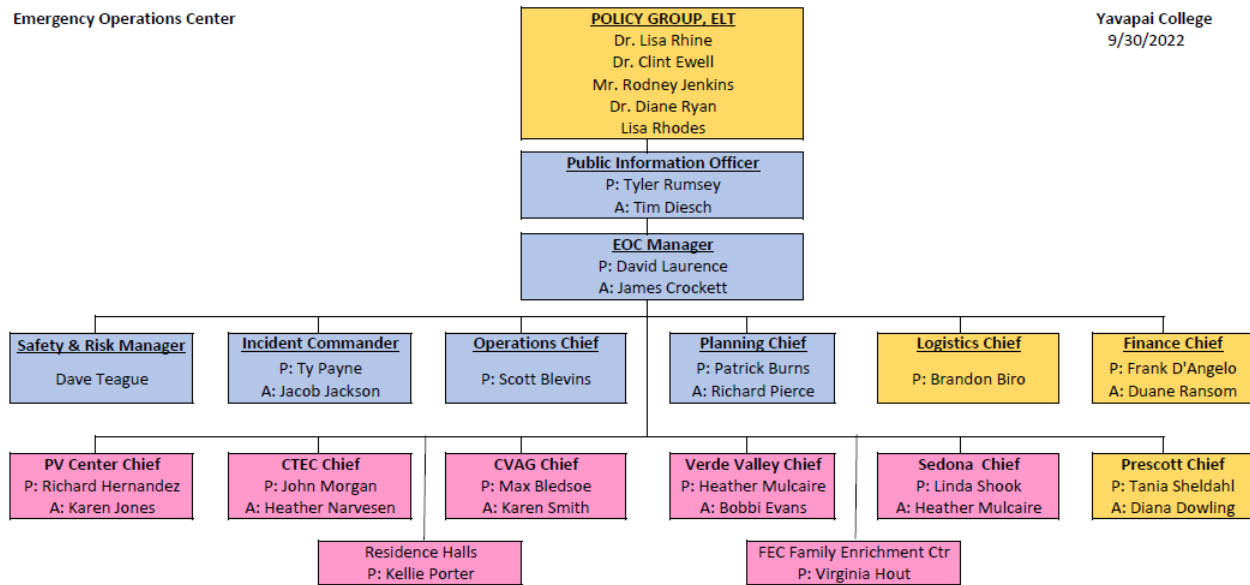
Emergency Operations Center

POLICY GROUP, ELT
Dr. Lisa Rhine
Dr. Clint Ewell
Mr. Rodney Jenkins
Dr. Diane Ryan
Lisa Rhodes

Yavapai College
9/30/2022

Public Information Officer
P: Tyler Rumsey
A: Tim Diesch

EOC Manager
P: David Laurence
A: James Crockett

Safety & Risk Manager
Dave Teague

Incident Commander
P: Ty Payne
A: Jacob Jackson

Operations Chief
P: Scott Blevins

Planning Chief
P: Patrick Burns
A: Richard Pierce

Logistics Chief
P: Brandon Biro

Finance Chief
P: Frank D'Angelo
A: Duane Ransom

PV Center Chief
P: Richard Hernandez
A: Karen Jones

CTEC Chief
P: John Morgan
A: Heather Narvesen

CVAG Chief
P: Max Bledsoe
A: Karen Smith

Verde Valley Chief
P: Heather Mulcaire
A: Bobbi Evans

Sedona Chief
P: Linda Shook
A: Heather Mulcaire

Prescott Chief
P: Tania Sheldahl
A: Diana Dowling

Residence Halls
P: Kellie Porter

FEC Family Enrichment Ctr
P: Virginia Hout